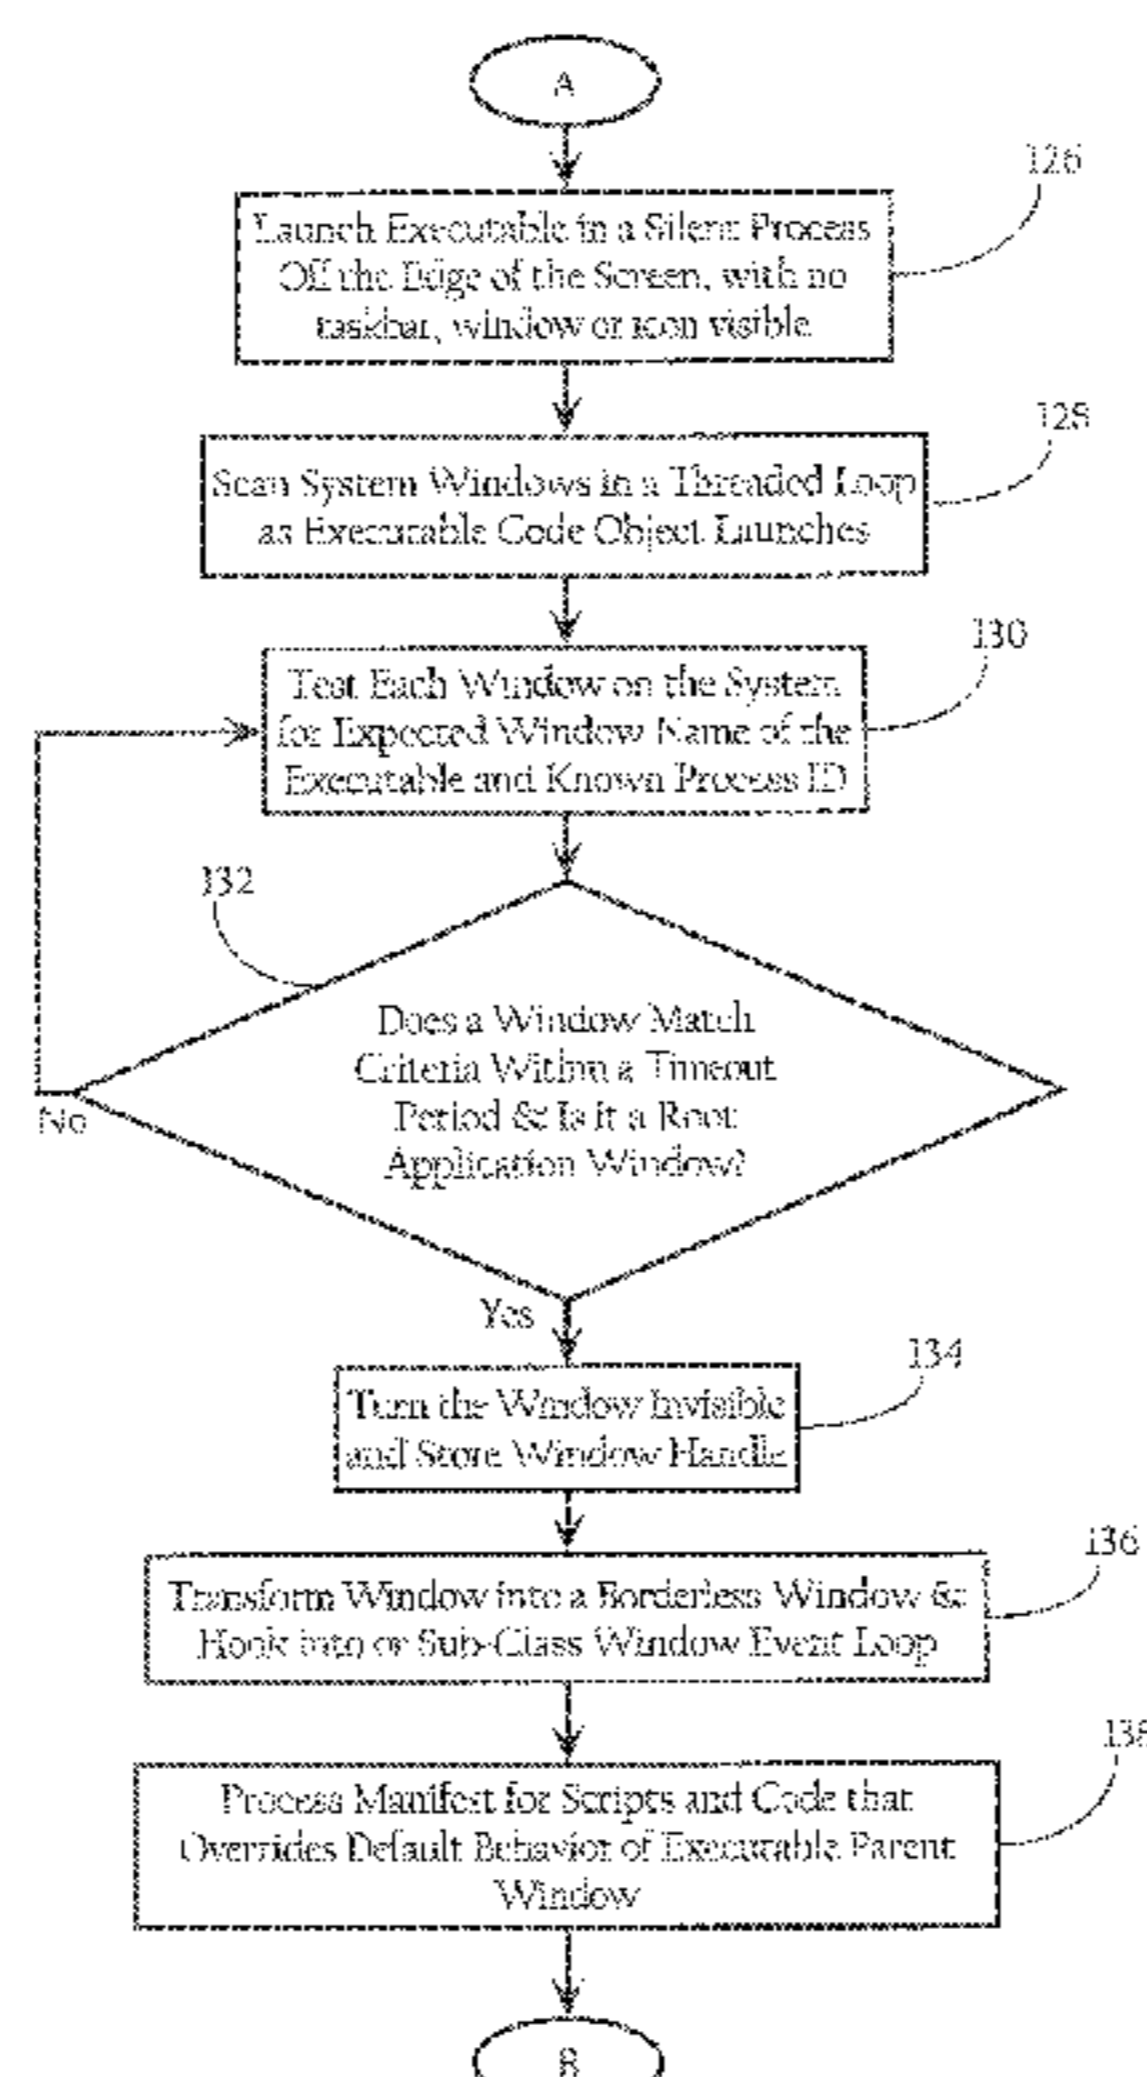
A

126

Launch Executable in a Silent Process Off the Edge of the Screen, with no taskbar, window or icon visible

128

Scan System Windows in a Threaded Loop as Executable Code Object Launches

130

Test Each Window on the System for Expected Window Name of the Executable and Known Process ID

132

Does a Window Match Criteria Within a Timeout Period & Is it a Root Application Window?

No

Yes

134

Turn the Window Invisible and Store Window Handle

136

Transform Window into a Borderless Window & Hook into or Sub-Class Window Event Loop

138

Process Manifest for Scripts and Code that Overrides Default Behavior of Executable Parent Window

B